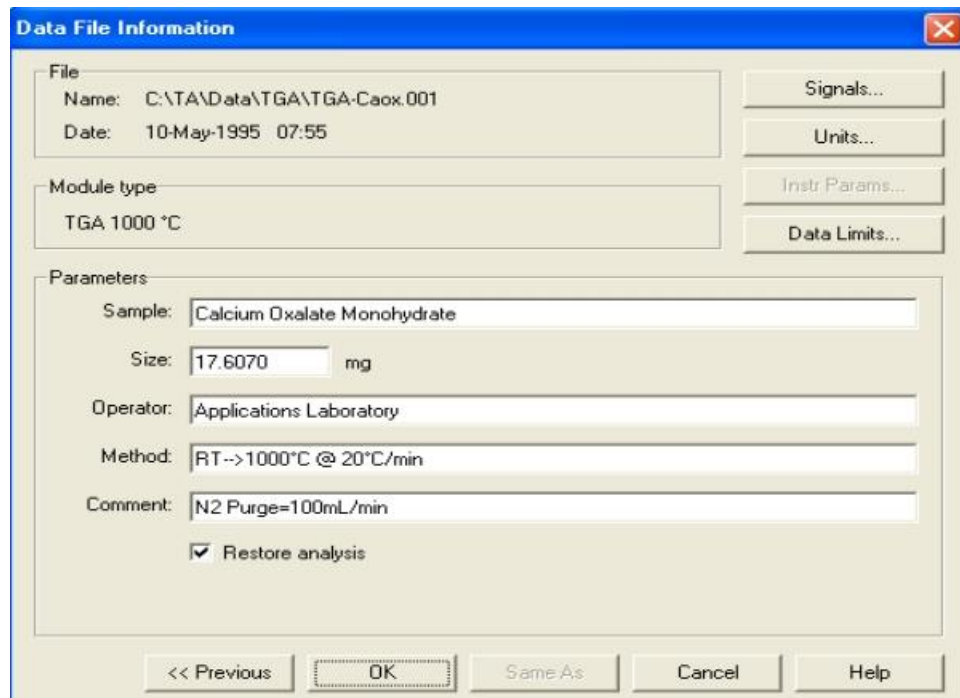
Data File Information

File
Name: C:\TA\Data\TGA\TGA-Caox.001
Date: 10-May-1995 07:55

Signals...
Units...

Module type
TGA 1000 °C

Instr Params...
Data Limits...

Parameters
Sample: Calcium Oxalate Monohydrate
Size: 17.6070 mg
Operator: Applications Laboratory
Method: RT-->1000°C @ 20°C/min
Comment: N2 Purge=100mL/min
Restore analysis

<< Previous
OK
Same As
Cancel
Help